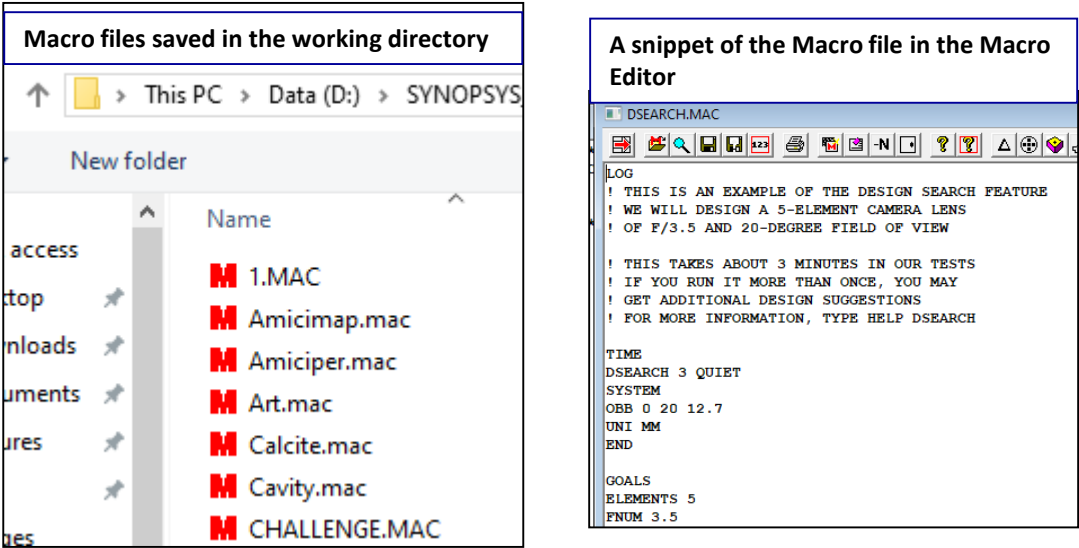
Macro files saved in the working directory

This PC > Data (D:) > SYNOPSYS

New folder

Name

access
ktop
wnloads
uments
ures
ges

1.MAC
Amicimap.mac
Amiciper.mac
Art.mac
Calcite.mac
Cavity.mac
CHALLENGE.MAC

A snippet of the Macro file in the Macro Editor

DSEARCH.MAC

123 -N

LOG
! THIS IS AN EXAMPLE OF THE DESIGN SEARCH FEATURE
! WE WILL DESIGN A 5-ELEMENT CAMERA LENS
! OF F/3.5 AND 20-DEGREE FIELD OF VIEW

! THIS TAKES ABOUT 3 MINUTES IN OUR TESTS
! IF YOU RUN IT MORE THAN ONCE, YOU MAY
! GET ADDITIONAL DESIGN SUGGESTIONS
! FOR MORE INFORMATION, TYPE HELP DSEARCH

TIME
DSEARCH 3 QUIET
SYSTEM
OBB 0 20 12.7
UNI MM
END

GOALS
ELEMENTS 5
FNUM 3.5